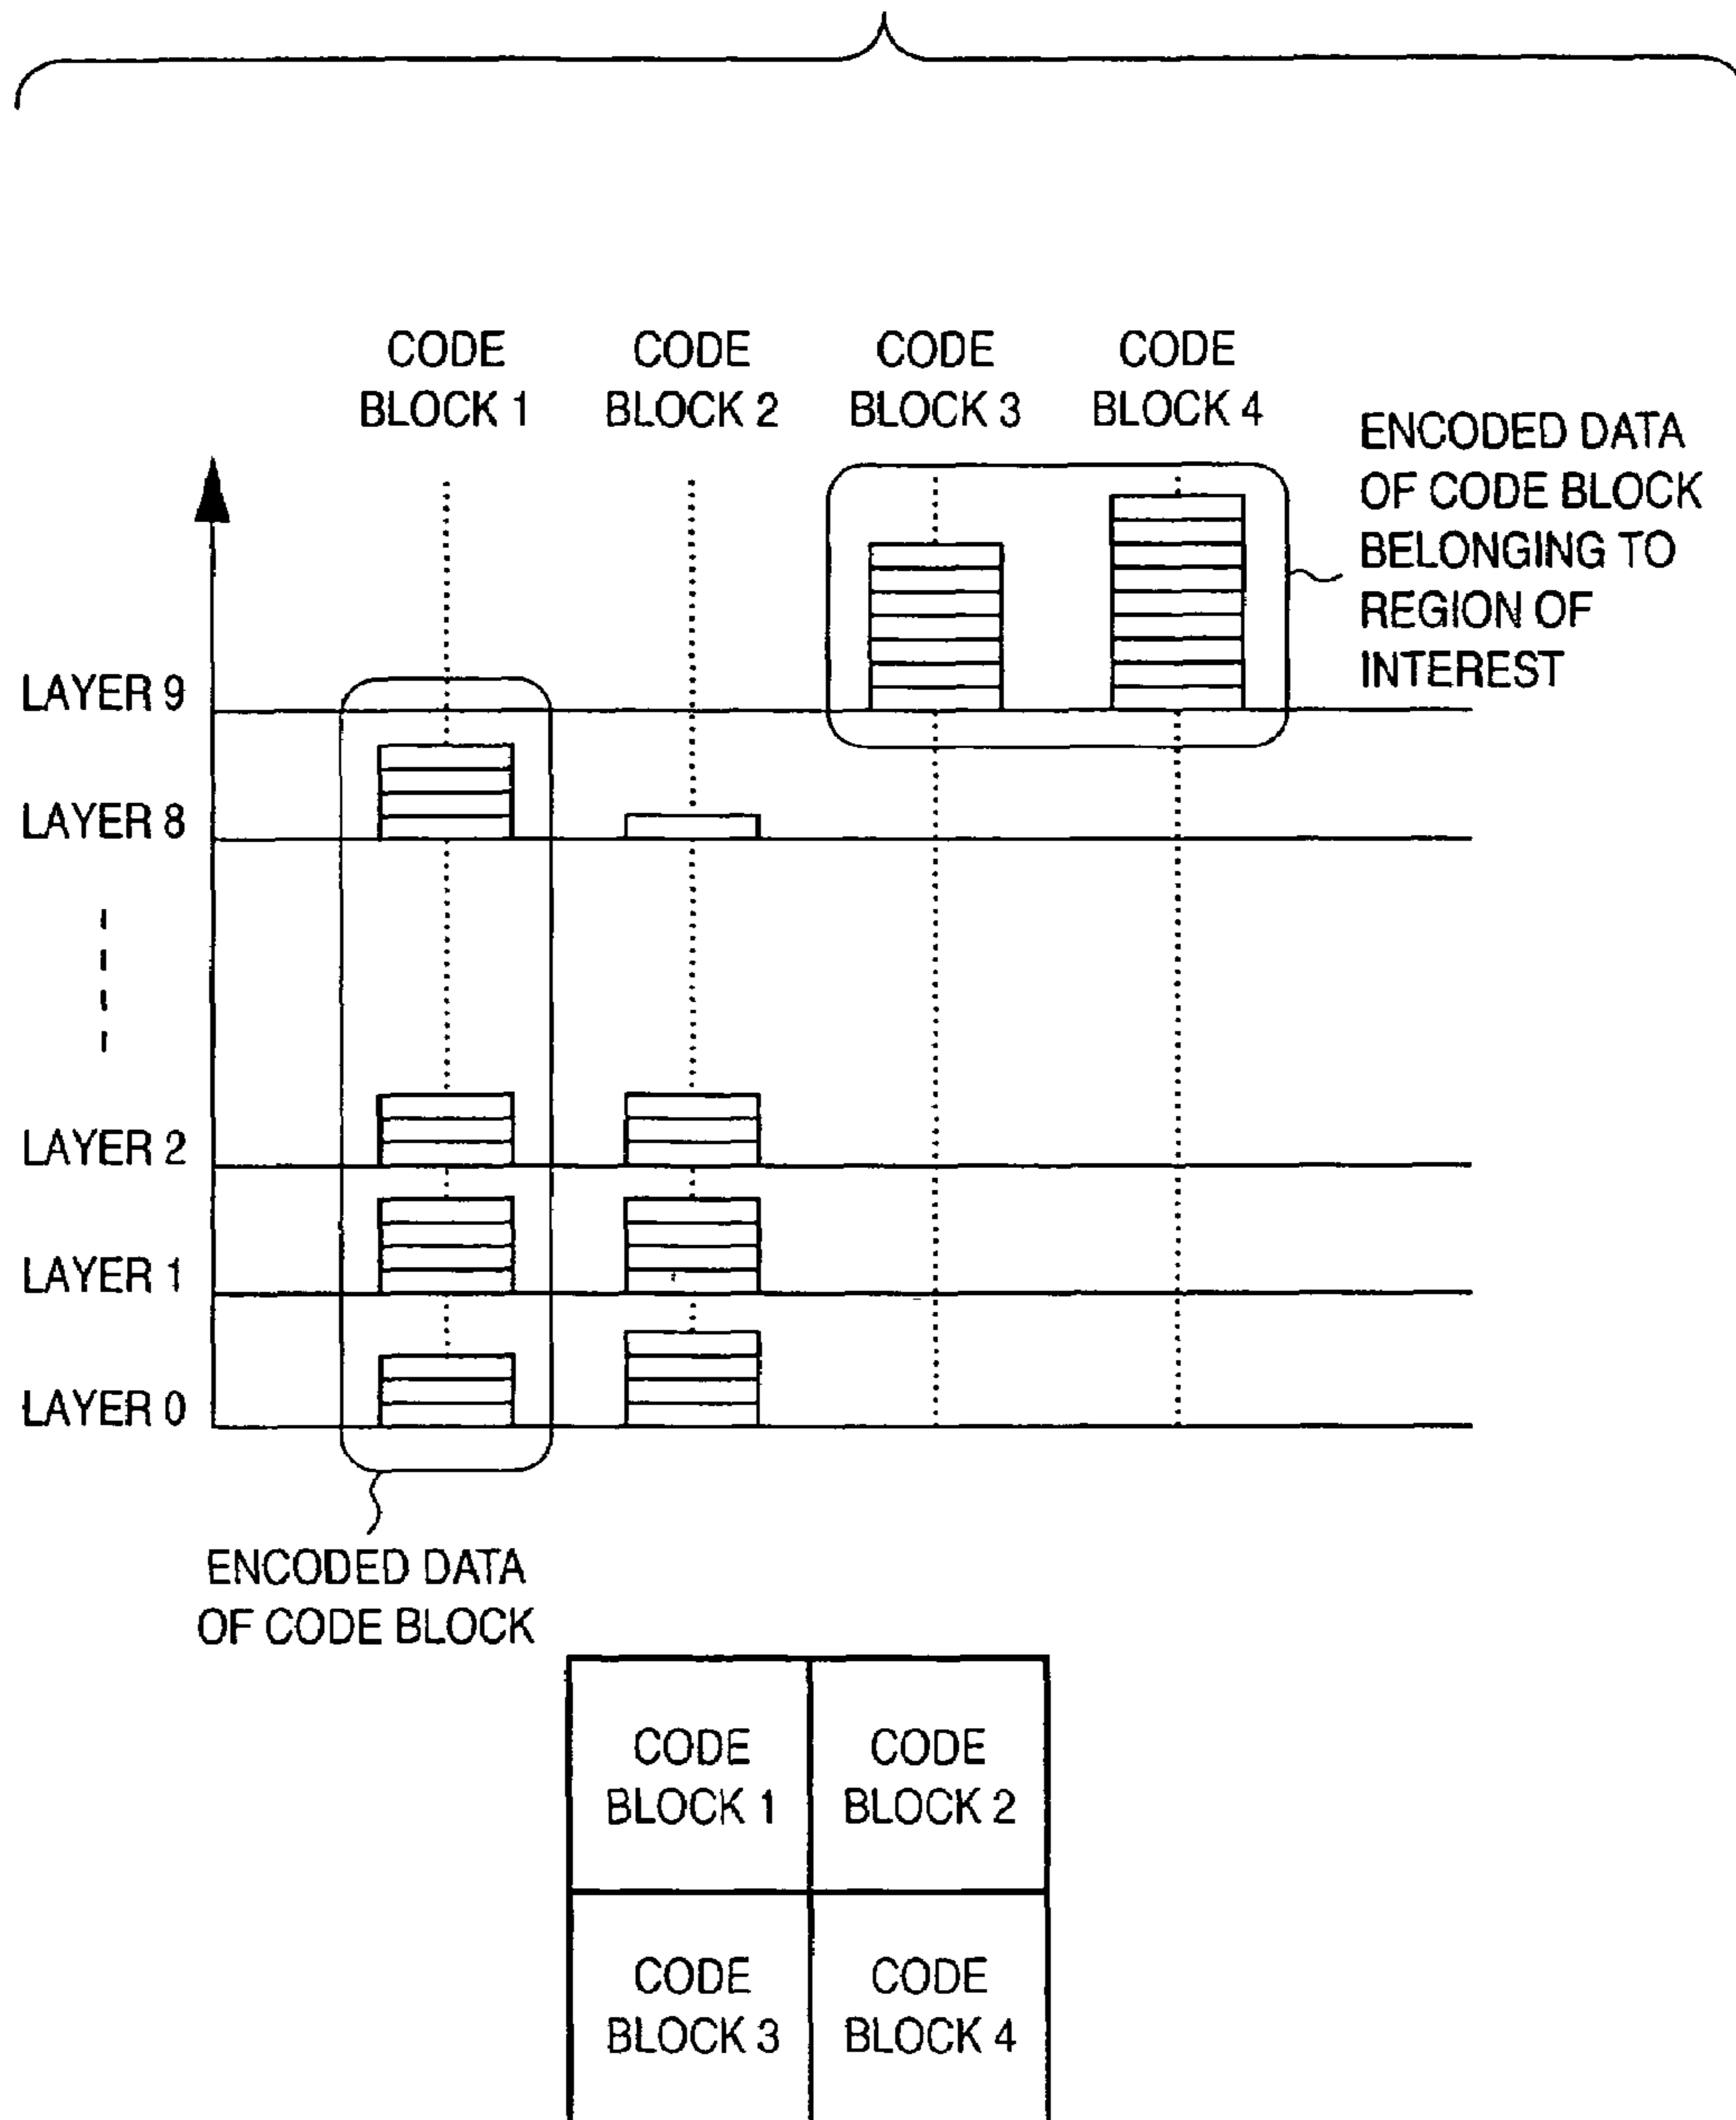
CODE BLOCK 1

CODE BLOCK 2

CODE BLOCK 3

CODE BLOCK 4

ENCODED DATA OF CODE BLOCK BELONGING TO REGION OF INTEREST

LAYER 9

LAYER 8

LAYER 2

LAYER 1

LAYER 0

ENCODED DATA OF CODE BLOCK

| CODE BLOCK 1 | CODE BLOCK 2 |
|---|---|
| CODE BLOCK 3 | CODE BLOCK 4 |